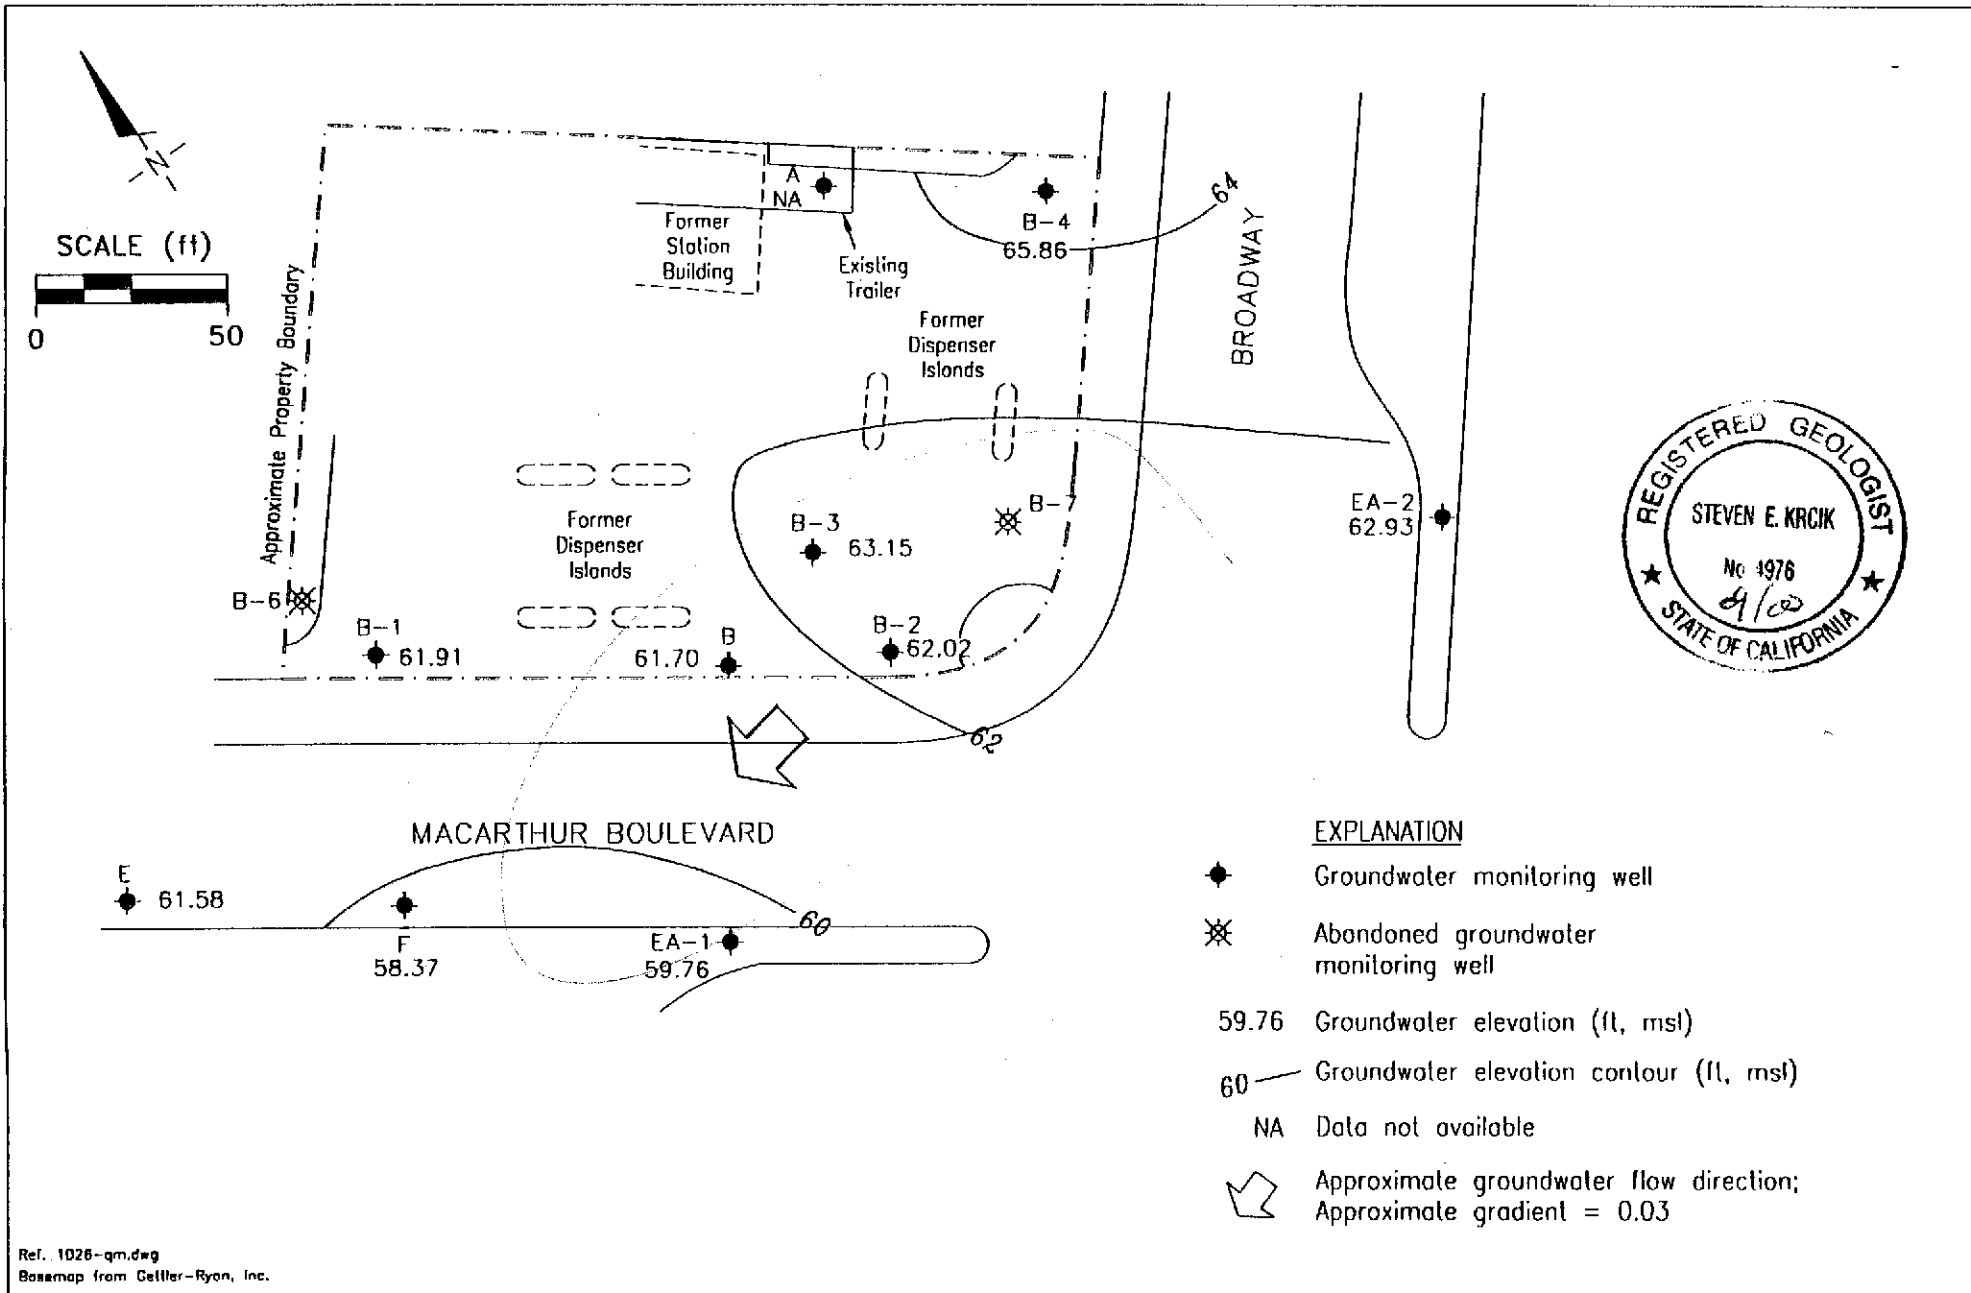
N

SCALE (ft)

0 50

Approximate Property Boundary

A
NA

Former Station Building

Existing Trailer

B-4
65.86

64

BROADWAY

Former Dispenser Islands

Former Dispenser Islands

B-3
63.15

B-7

EA-2
62.93

B-6

B-1
61.91

B
61.70

B-2
62.02

62

REGISTERED GEOLOGIST
STEVEN E. KRCIK
No 4976
9/00
STATE OF CALIFORNIA

MACARTHUR BOULEVARD

E
61.58

F
58.37

EA-1
59.76

60

EXPLANATION

Groundwater monitoring well

Abandoned groundwater monitoring well

59.76 Groundwater elevation (ft, msl)

60 Groundwater elevation contour (ft, msl)

NA Data not available

Approximate groundwater flow direction; Approximate gradient = 0.03

Ref. 1026-qm.dwg
Basemap from Gettler-Ryan, Inc.